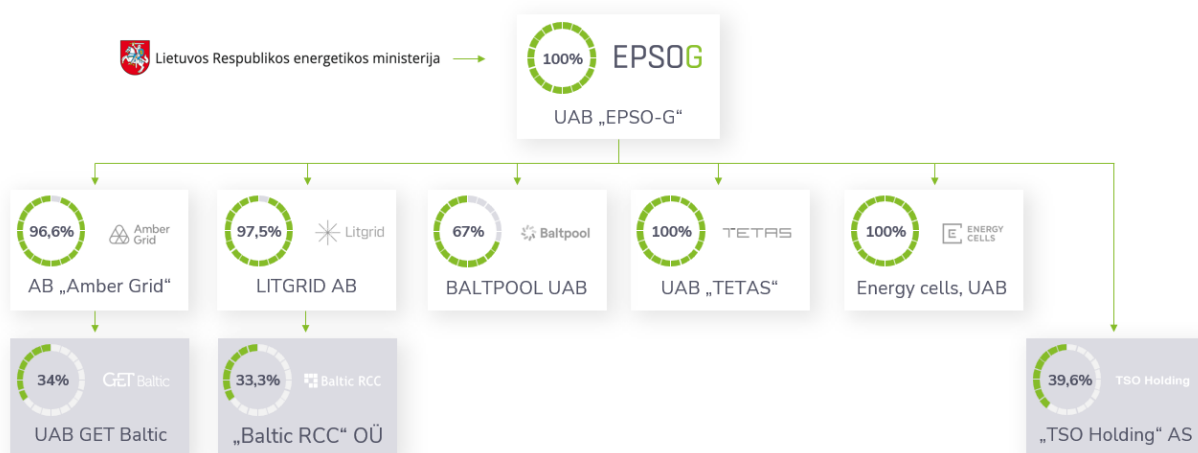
Lietuvos Respublikos energetikos ministerija

100% EPSOG

UAB „EPSO-G“

96,6% Amber Grid

AB „Amber Grid“

97,5% Litgrid

LITGRID AB

67% Baltpool

BALTPOOL UAB

100% TETAS

UAB „TETAS“

100% ENERGY CELLS

Energy cells, UAB

34% GET Baltic

UAB GET Baltic

33,3% Baltic RCC

„Baltic RCC“ OÜ

39,6% TSO Holding

„TSO Holding“ AS